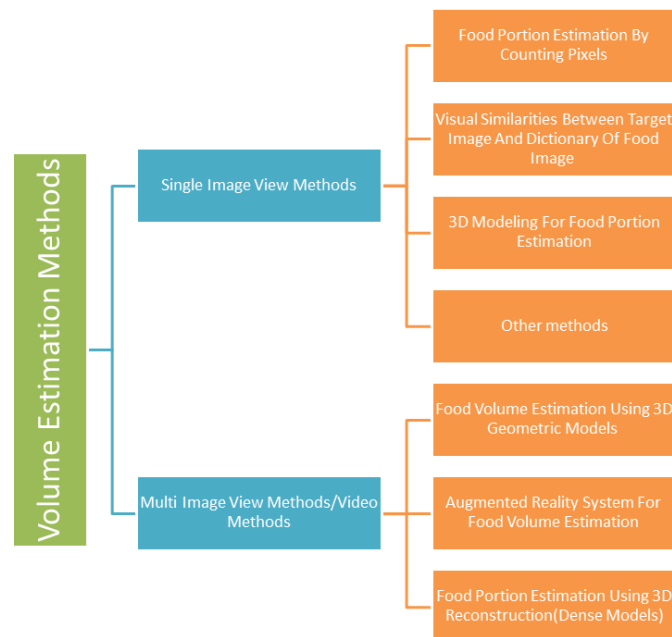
Volume Estimation Methods

Single Image View Methods

Food Portion Estimation By Counting Pixels

Visual Similarities Between Target Image And Dictionary Of Food Image

3D Modeling For Food Portion Estimation

Other methods

Multi Image View Methods/Video Methods

Food Volume Estimation Using 3D Geometric Models

Augmented Reality System For Food Volume Estimation

Food Portion Estimation Using 3D Reconstruction(Dense Models)